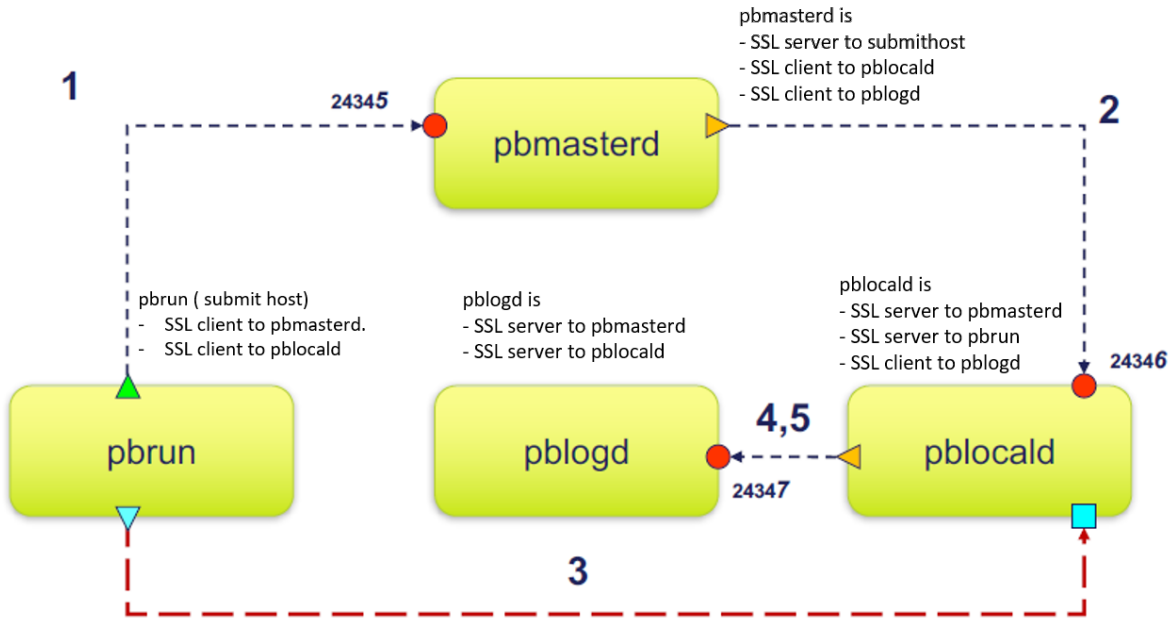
pbmasterd is
- SSL server to submithost
- SSL client to pblocald
- SSL client to pblogd

1

24345

pbmasterd

2

pbrun ( submit host)
- SSL client to pbmasterd.
- SSL client to pblocald

pblogd is
- SSL server to pbmasterd
- SSL server to pblocald

pblocald is
- SSL server to pbmasterd
- SSL server to pbrun
- SSL client to pblogd

24346

pbrun

pblogd

4,5

pblocald

24347

3